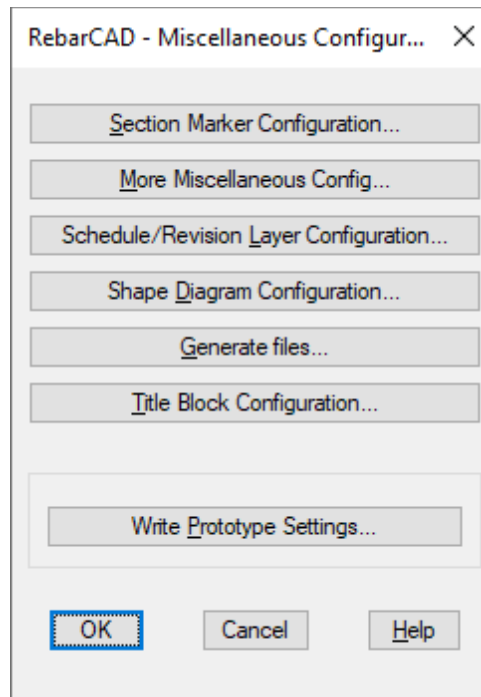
RebarCAD - Miscellaneous Configur... ×

Section Marker Configuration...

More Miscellaneous Config...

Schedule/Revision Layer Configuration...

Shape Diagram Configuration...

Generate files...

Title Block Configuration...

Write Prototype Settings...

OK

Cancel

Help